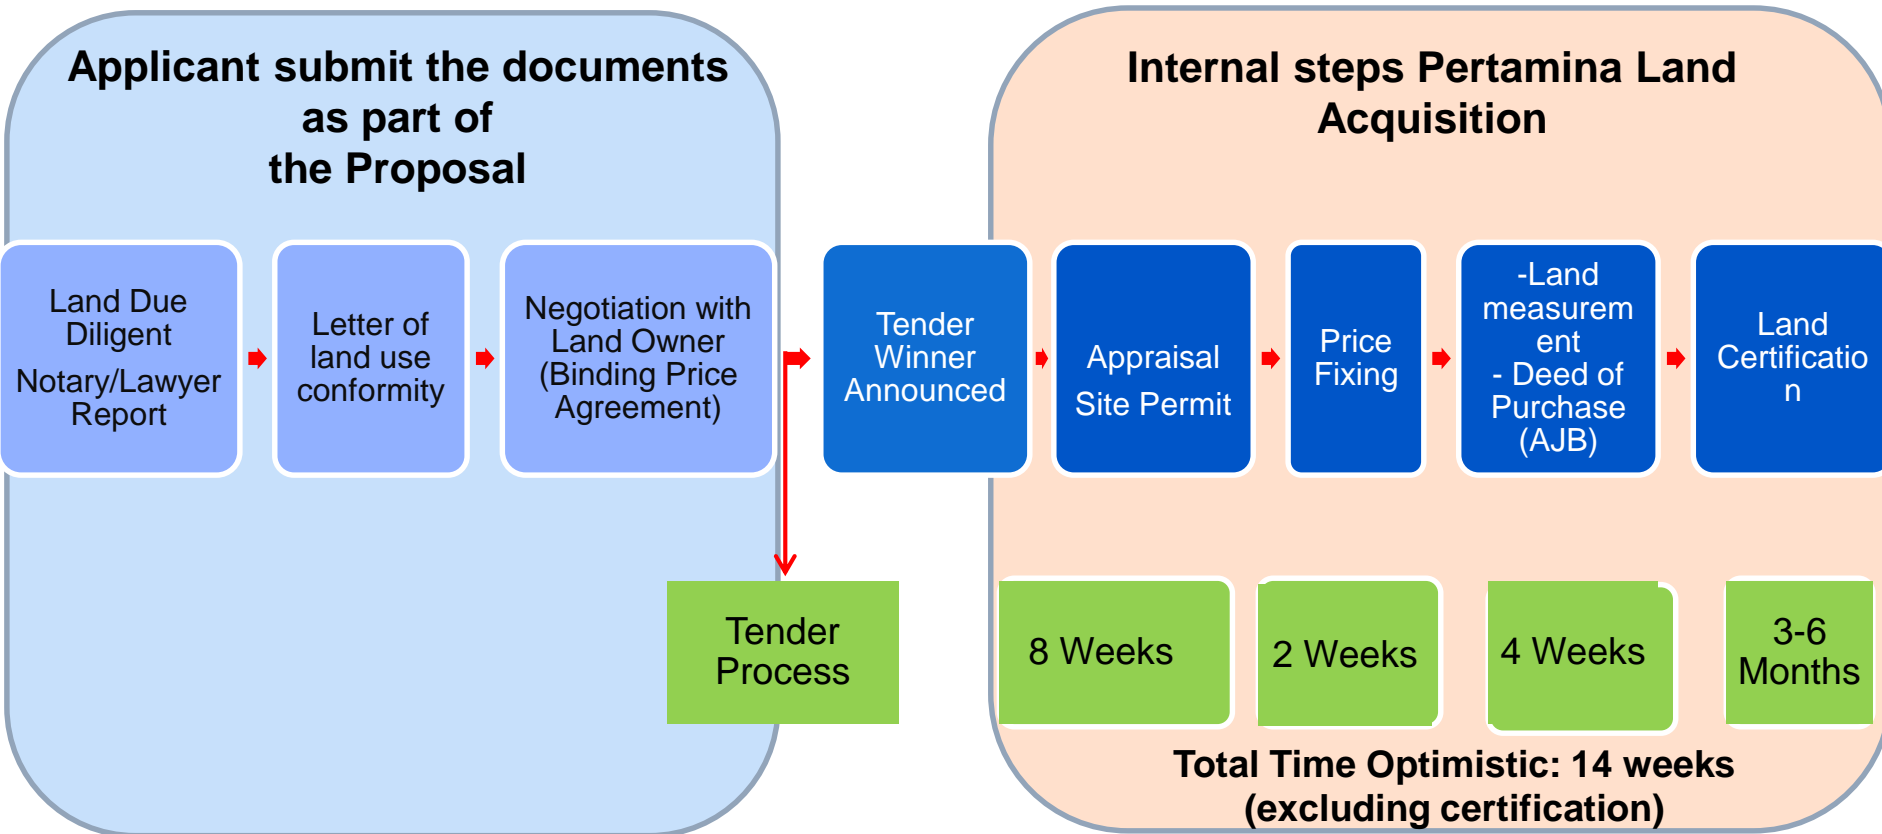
Applicant submit the documents as part of the Proposal

Land Due Diligent

Notary/Lawyer Report

Letter of land use conformity

Negotiation with Land Owner (Binding Price Agreement)

Tender Winner Announced

Tender Process

Internal steps Pertamina Land Acquisition

Appraisal

Site Permit

Price Fixing

-Land measurement

- Deed of Purchase (AJB)

Land Certification

8 Weeks

2 Weeks

4 Weeks

3-6 Months

Total Time Optimistic: 14 weeks (excluding certification)